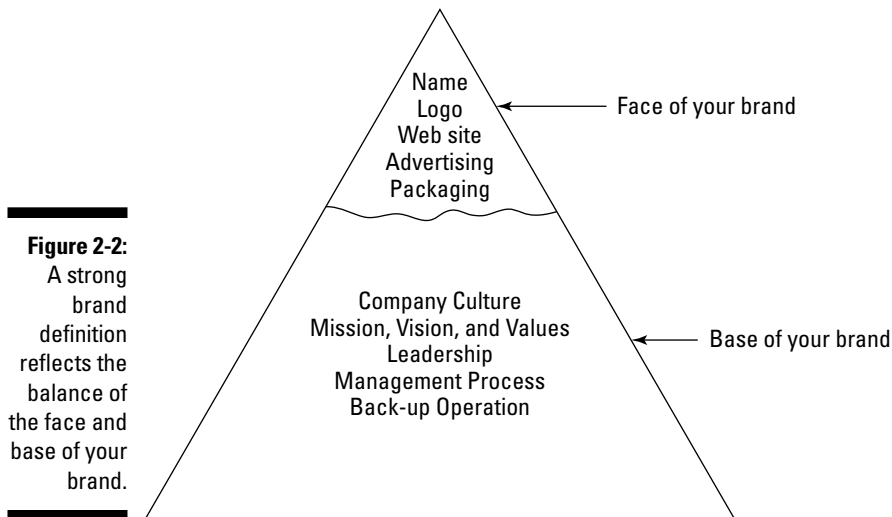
Figure 2-2: A strong brand definition reflects the balance of the face and base of your brand.

Name
Logo
Web site
Advertising
Packaging

Face of your brand

Company Culture
Mission, Vision, and Values
Leadership
Management Process
Back-up Operation

Base of your brand